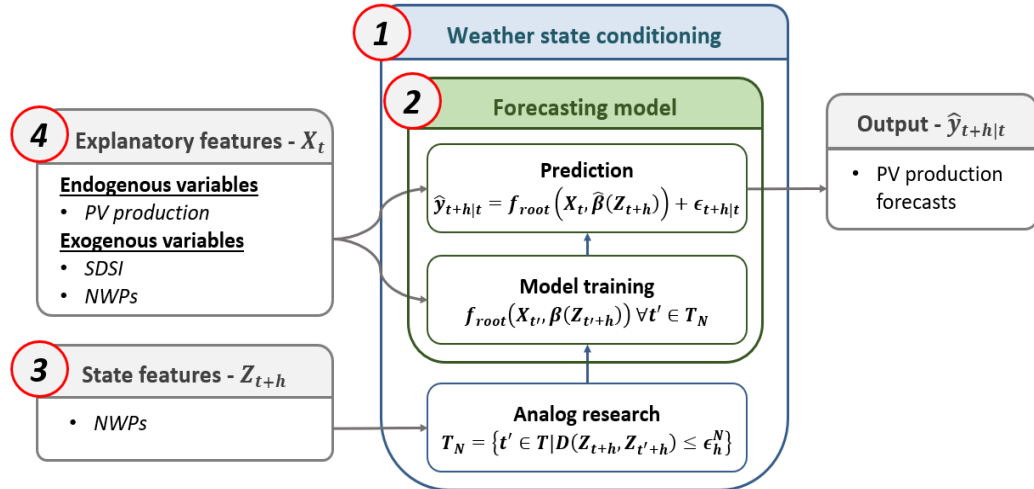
1 Weather state conditioning

2 Forecasting model

4 Explanatory features - $X_t$

Endogenous variables
• PV production
Exogenous variables
• SDSI
• NWPs

Prediction
$\hat{y}_{t+h|t} = f_{root}\left(X_t, \hat{\beta}(Z_{t+h})\right) + \epsilon_{t+h|t}$

Model training
$f_{root}(X_{t'}, \beta(Z_{t'+h}))\ \forall t' \in T_N$

Output - $\hat{y}_{t+h|t}$

• PV production forecasts

3 State features - $Z_{t+h}$

• NWPs

Analog research
$T_N = \{t' \in T | D(Z_{t+h}, Z_{t'+h}) \leq \epsilon_h^N\}$